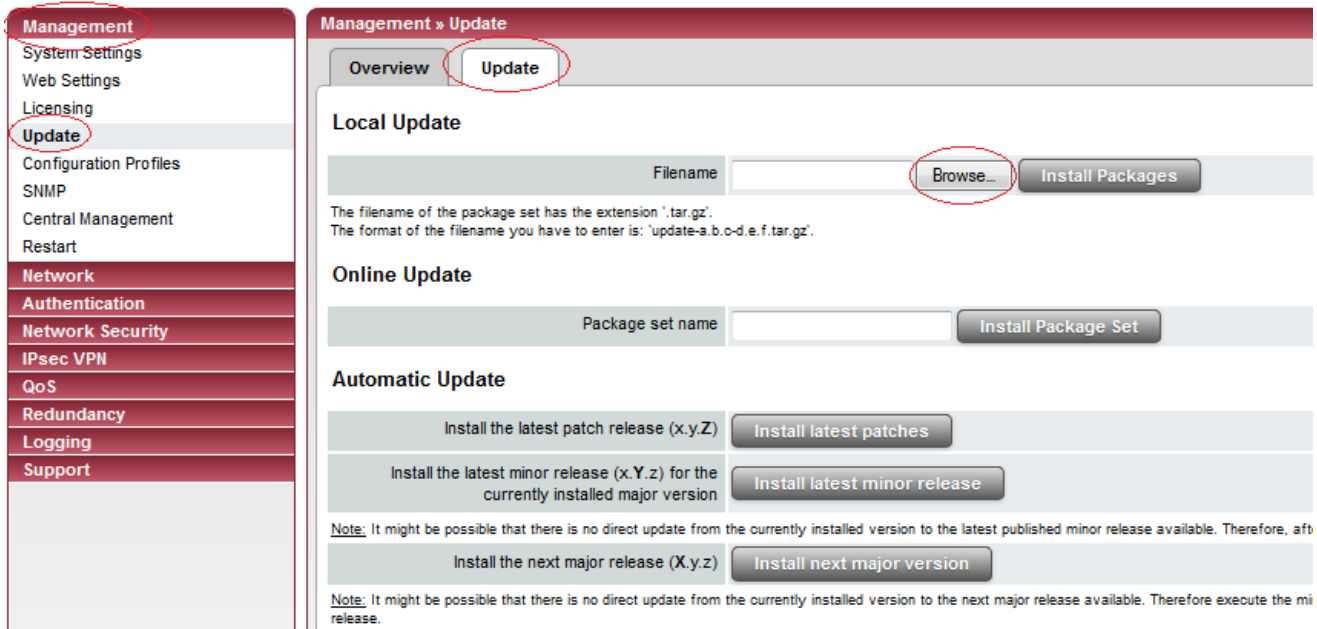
Management
System Settings
Web Settings
Licensing
Update
Configuration Profiles
SNMP
Central Management
Restart
Network
Authentication
Network Security
IPsec VPN
QoS
Redundancy
Logging
Support

Management » Update

Overview
Update

Local Update

| Filename | Browse... Install Packages |
|---|---|

The filename of the package set has the extension '.tar.gz'.
The format of the filename you have to enter is: 'update-a.b.c-d.e.f.tar.gz'.

Online Update

| Package set name | Install Package Set |
|---|---|

Automatic Update

| Install the latest patch release (x.y.**Z**) | Install latest patches |
|---|---|
| Install the latest minor release (x.**Y**.z) for the currently installed major version | Install latest minor release |

Note: It might be possible that there is no direct update from the currently installed version to the latest published minor release available. Therefore, aft

| Install the next major release (**X**.y.z) | Install next major version |
|---|---|

Note: It might be possible that there is no direct update from the currently installed version to the next major release available. Therefore execute the mi release.